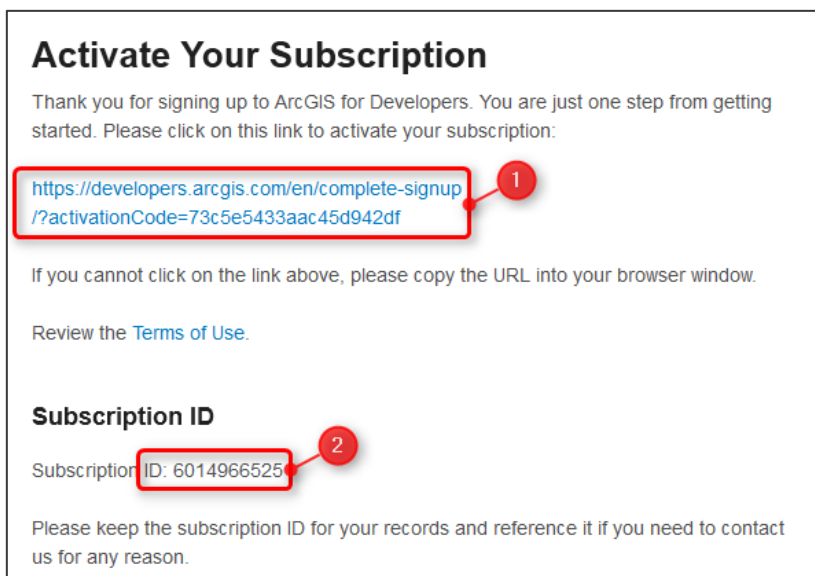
Activate Your Subscription

Thank you for signing up to ArcGIS for Developers. You are just one step from getting started. Please click on this link to activate your subscription:

https://developers.arcgis.com/en/complete-signup/?activationCode=73c5e5433aac45d942df

1

If you cannot click on the link above, please copy the URL into your browser window.

Review the Terms of Use.

Subscription ID

Subscription ID: 6014966525

2

Please keep the subscription ID for your records and reference it if you need to contact us for any reason.